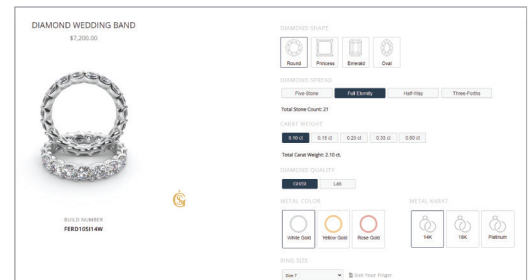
DIAMOND WEDDING BAND
$7,200.00

BUILD NUMBER
FERD10SI14W

DIAMOND SHAPE
Round
Princess
Emerald
Oval

DIAMOND SPREAD
Five-Stone
Full Eternity
Half-Way
Three-Forths

Total Stone Count: 21

CARAT WEIGHT
0.10 ct
0.15 ct
0.20 ct
0.30 ct
0.50 ct

Total Carat Weight: 2.10 ct.

DIAMOND QUALITY
GH/SI
Lab

METAL COLOR
White Gold
Yellow Gold
Rose Gold

METAL KARAT
14K
18K
Platinum

RING SIZE
Size 7
Size Your Finger